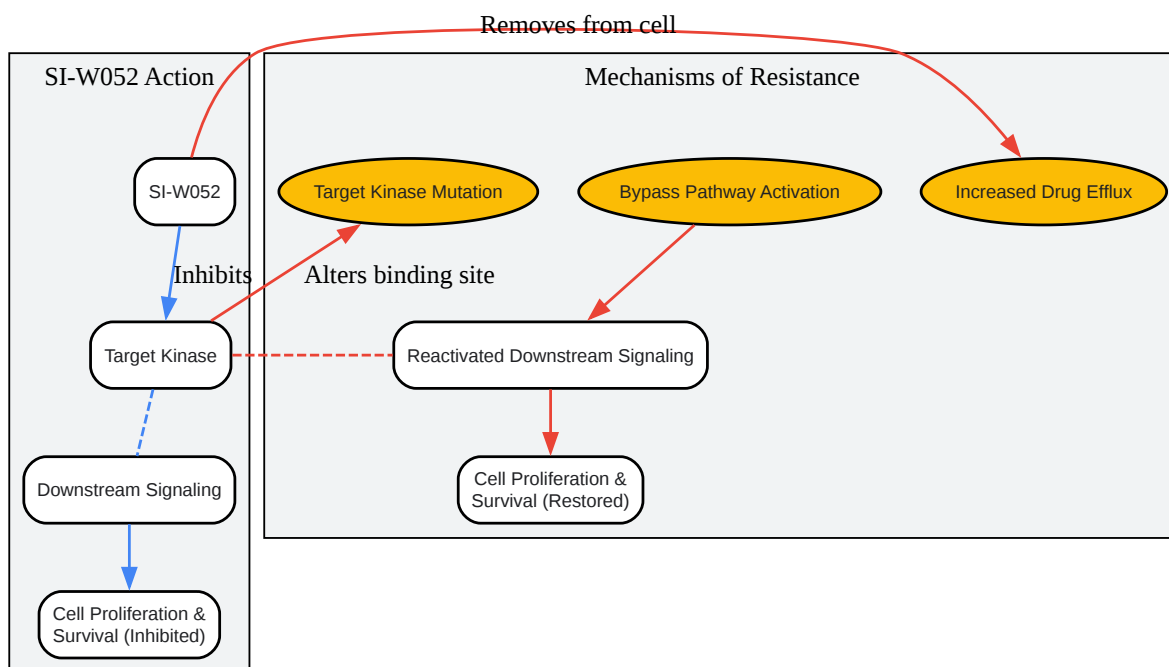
Removes from cell

SI-W052 Action

Mechanisms of Resistance

SI-W052

Target Kinase Mutation

Bypass Pathway Activation

Increased Drug Efflux

Inhibits

Alters binding site

Target Kinase

Reactivated Downstream Signaling

Downstream Signaling

Cell Proliferation & Survival (Restored)

Cell Proliferation & Survival (Inhibited)